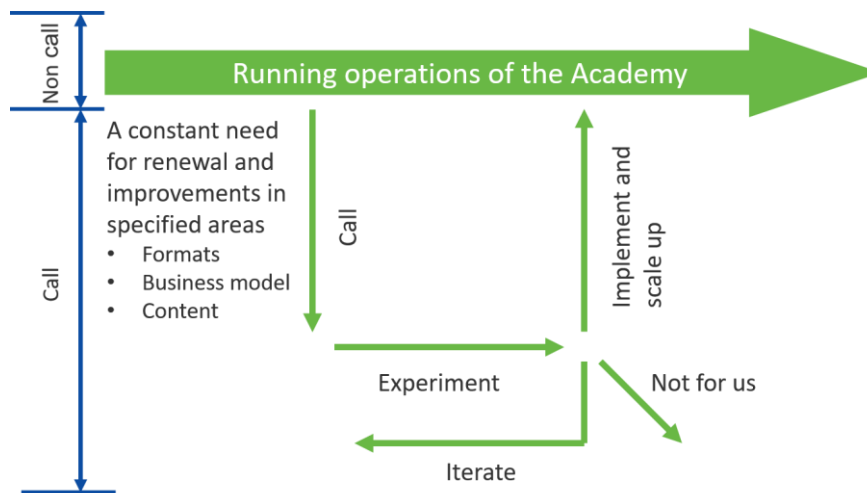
Non call

Running operations of the Academy

Call

A constant need for renewal and improvements in specified areas
• Formats
• Business model
• Content

Call

Implement and scale up

Experiment

Not for us

Iterate